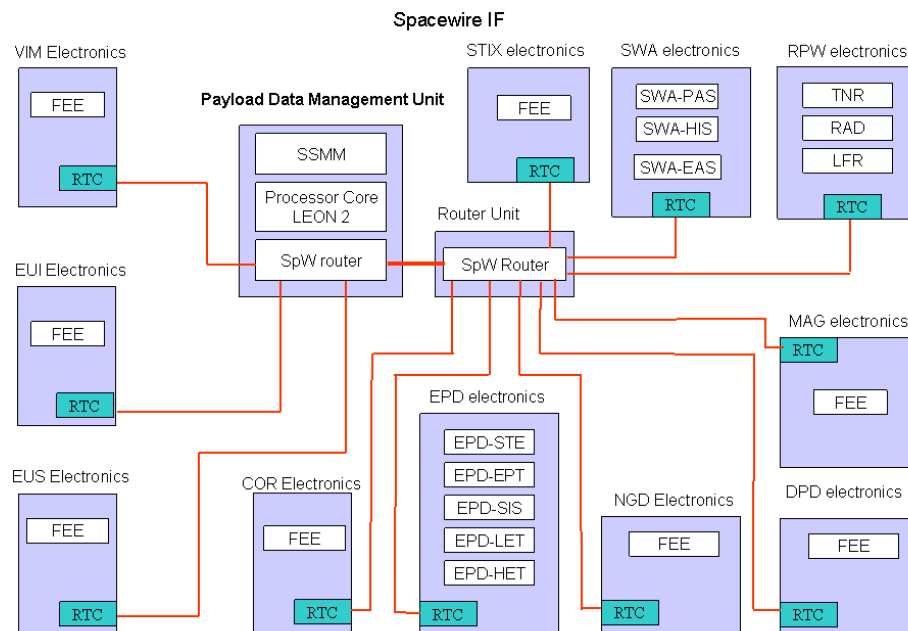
Spacewire IF

VIM Electronics

FEE

RTC

Payload Data Management Unit

SSMM

Processor Core LEON 2

SpW router

STIX electronics

FEE

RTC

SWA electronics

SWA-PAS

SWA-HIS

SWA-EAS

RTC

RPW electronics

TNR

RAD

LFR

RTC

Router Unit

SpW Router

EUI Electronics

FEE

RTC

MAG electronics

RTC

FEE

EPD electronics

EPD-STE

EPD-EPT

EPD-SIS

EPD-LET

EPD-HET

RTC

EUS Electronics

FEE

RTC

COR Electronics

FEE

RTC

NGD Electronics

FEE

RTC

DPD electronics

FEE

RTC